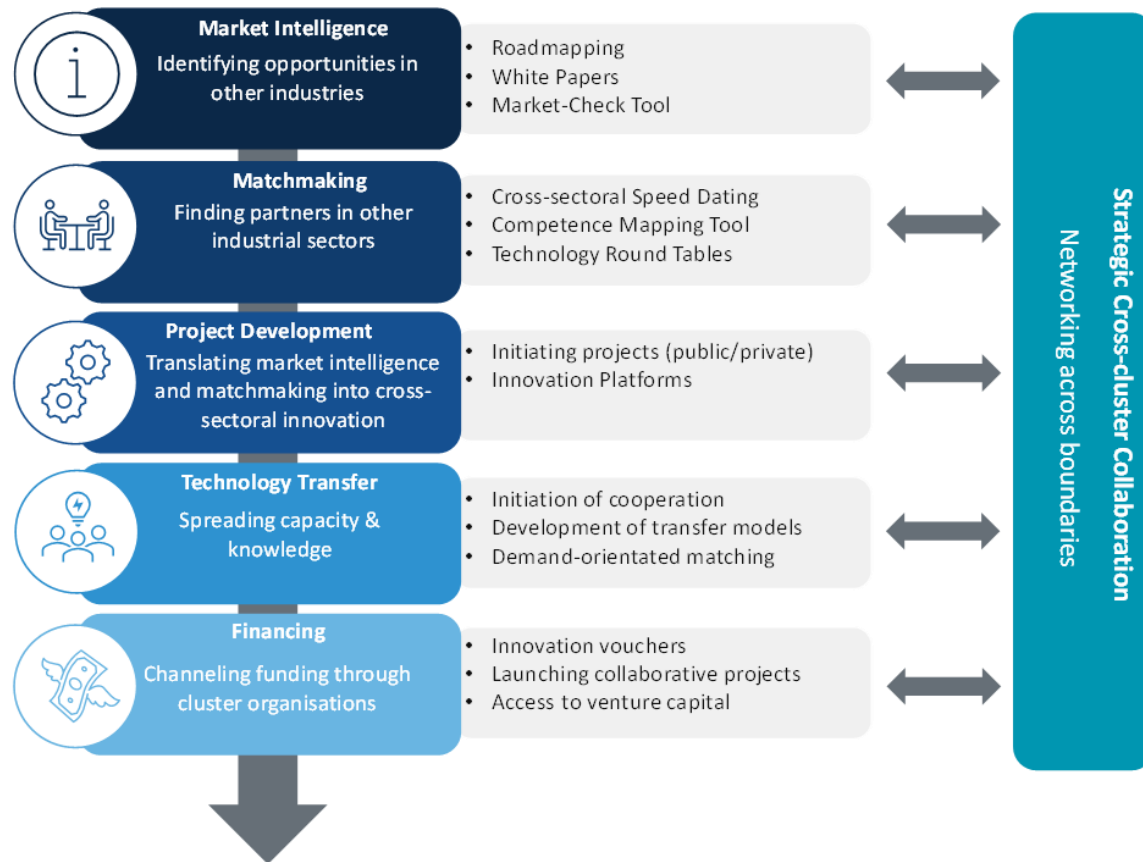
**Market Intelligence**
Identifying opportunities in other industries

- Roadmapping
- White Papers
- Market-Check Tool

**Matchmaking**
Finding partners in other industrial sectors

- Cross-sectoral Speed Dating
- Competence Mapping Tool
- Technology Round Tables

**Project Development**
Translating market intelligence and matchmaking into cross-sectoral innovation

- Initiating projects (public/private)
- Innovation Platforms

**Technology Transfer**
Spreading capacity & knowledge

- Initiation of cooperation
- Development of transfer models
- Demand-orientated matching

**Financing**
Channeling funding through cluster organisations

- Innovation vouchers
- Launching collaborative projects
- Access to venture capital

**Strategic Cross-cluster Collaboration**
Networking across boundaries